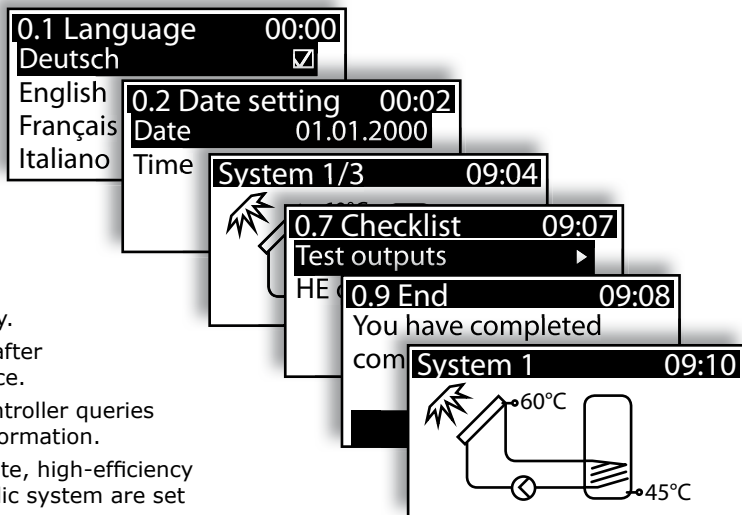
0.1 Language 00:00
Deutsch ☑
English
Français
Italiano

0.2 Date setting 00:02
Date 01.01.2000
Time

System 1/3 09:04

0.7 Checklist 09:07
Test outputs ▸
HE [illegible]

0.9 End 09:08
You have completed
com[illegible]

System 1 09:10
60°C
45°C

y.
after
ce.
ntroller queries
ormation.
te, high-efficiency
ic system are set